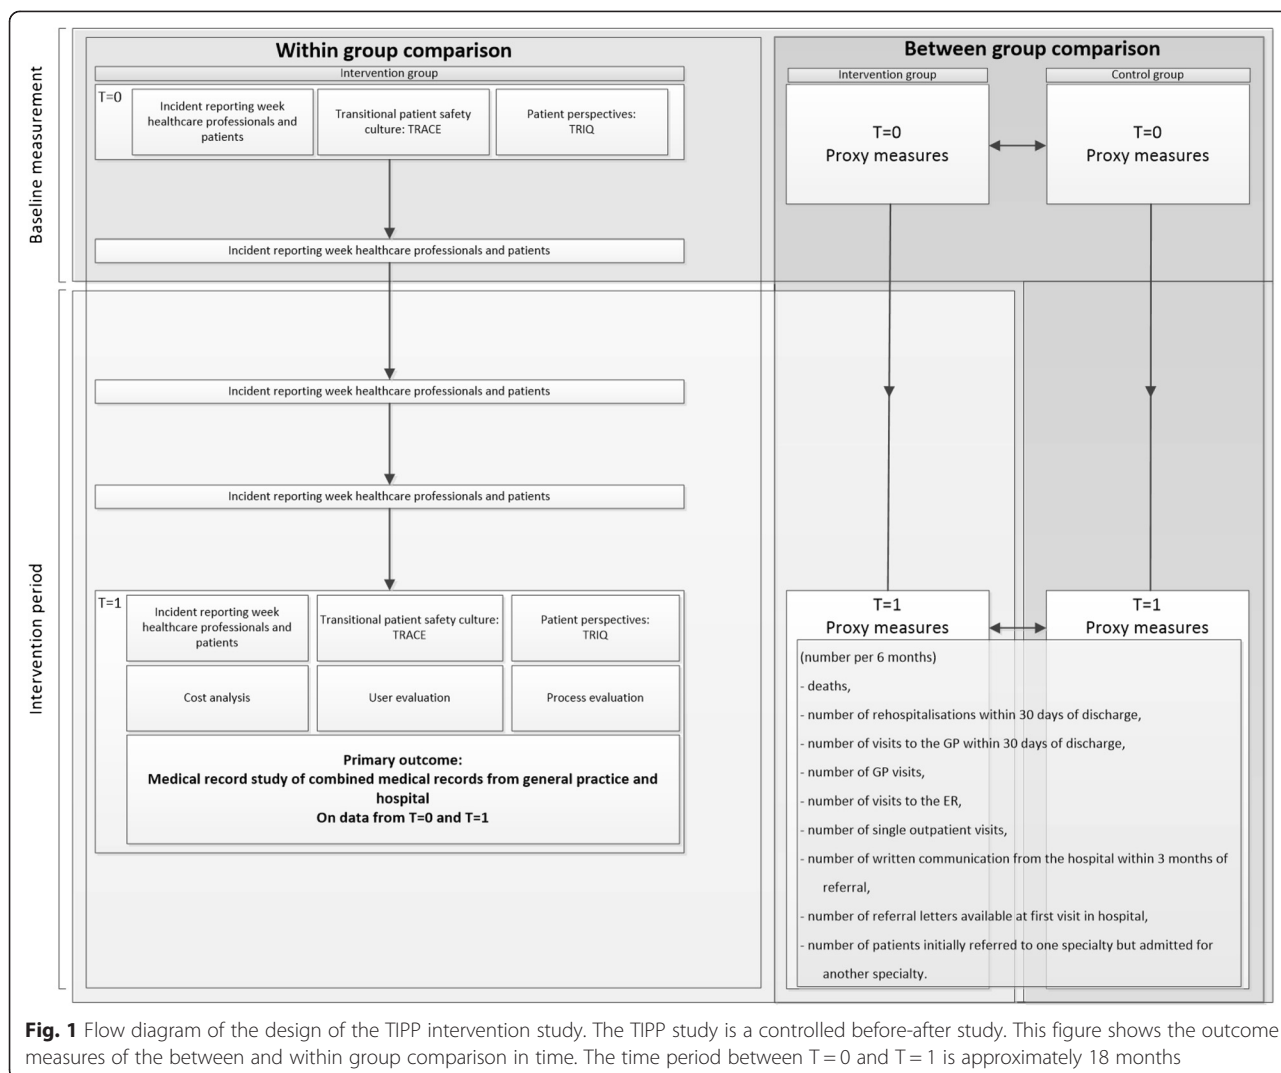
Baseline measurement

Within group comparison

Intervention group

T=0

Incident reporting week healthcare professionals and patients

Transitional patient safety culture: TRACE

Patient perspectives: TRIQ

Incident reporting week healthcare professionals and patients

Between group comparison

Intervention group

Control group

T=0
Proxy measures

T=0
Proxy measures

Intervention period

Incident reporting week healthcare professionals and patients

Incident reporting week healthcare professionals and patients

T=1

Incident reporting week healthcare professionals and patients

Transitional patient safety culture: TRACE

Patient perspectives: TRIQ

Cost analysis

User evaluation

Process evaluation

Primary outcome:
Medical record study of combined medical records from general practice and hospital
On data from T=0 and T=1

T=1
Proxy measures

T=1
Proxy measures

(number per 6 months)
- deaths,
- number of rehospitalisations within 30 days of discharge,
- number of visits to the GP within 30 days of discharge,
- number of GP visits,
- number of visits to the ER,
- number of single outpatient visits,
- number of written communication from the hospital within 3 months of referral,
- number of referral letters available at first visit in hospital,
- number of patients initially referred to one specialty but admitted for another specialty.

**Fig. 1** Flow diagram of the design of the TIPP intervention study. The TIPP study is a controlled before-after study. This figure shows the outcome measures of the between and within group comparison in time. The time period between T = 0 and T = 1 is approximately 18 months